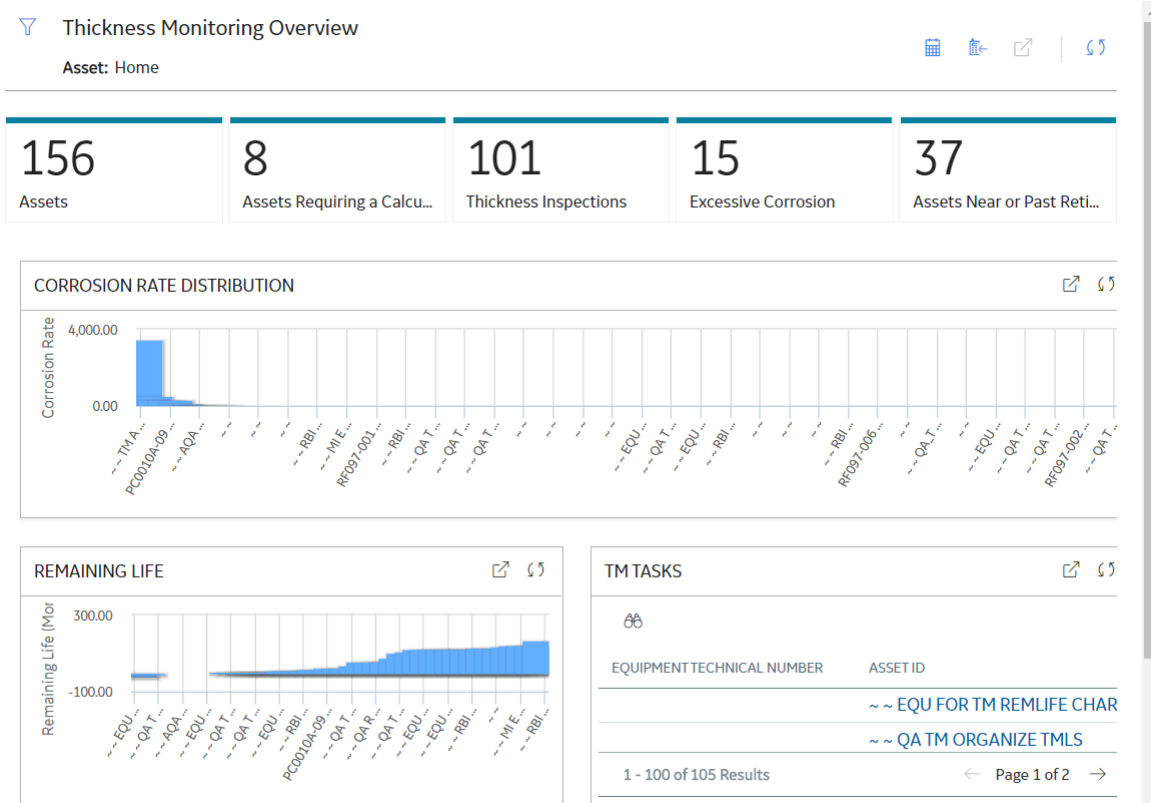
Thickness Monitoring Overview

Asset: Home

156
Assets

8
Assets Requiring a Calcu...

101
Thickness Inspections

15
Excessive Corrosion

37
Assets Near or Past Reti...

CORROSION RATE DISTRIBUTION

Corrosion Rate

4,000.00

0.00

~ ~ TM A... PC0010A-09... ~ ~ AQA ... ~ ~ ~ ~ ~ ~ RBI ... ~ ~ MI E... RF097-001... ~ ~ RBI ... ~ ~ QA T... ~ ~ QA T... ~ ~ QA T... ~ ~ ~ ~ ~ ~ ~ ~ EQU ... ~ ~ QA T... ~ ~ EQU ... ~ ~ RBI ... ~ ~ ~ ~ ~ ~ RBI ... RF097-006... ~ ~ QA_T... ~ ~ ~ ~ EQU ... ~ ~ QA T... ~ ~ QA T... RF097-002... ~ ~ QA T...

REMAINING LIFE

Remaining Life (Mor

300.00

-100.00

~ ~ EQU ... ~ ~ QA T... ~ ~ AQA ... ~ ~ EQU ... ~ ~ QA T... ~ ~ QA T... ~ ~ EQU ... ~ ~ RBI ... PC0010A-09... ~ ~ QA T... ~ ~ QA R... ~ ~ QA T... ~ ~ EQU ... ~ ~ EQU ... ~ ~ RBI ... ~ ~ ~ ~ MI E... ~ ~ RBI ...

TM TASKS

| EQUIPMENT TECHNICAL NUMBER | ASSET ID |
|---|---|
| | ~ ~ EQU FOR TM REMLIFE CHAR |
| | ~ ~ QA TM ORGANIZE TMLS |

1 - 100 of 105 Results

Page 1 of 2